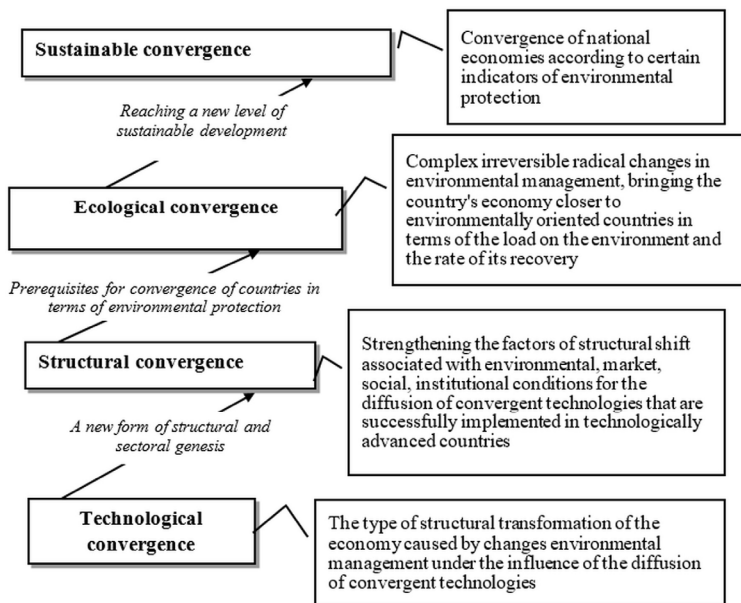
Sustainable convergence

Convergence of national economies according to certain indicators of environmental protection

Reaching a new level of sustainable development

Ecological convergence

Complex irreversible radical changes in environmental management, bringing the country's economy closer to environmentally oriented countries in terms of the load on the environment and the rate of its recovery

Prerequisites for convergence of countries in terms of environmental protection

Structural convergence

Strengthening the factors of structural shift associated with environmental, market, social, institutional conditions for the diffusion of convergent technologies that are successfully implemented in technologically advanced countries

A new form of structural and sectoral genesis

Technological convergence

The type of structural transformation of the economy caused by changes environmental management under the influence of the diffusion of convergent technologies